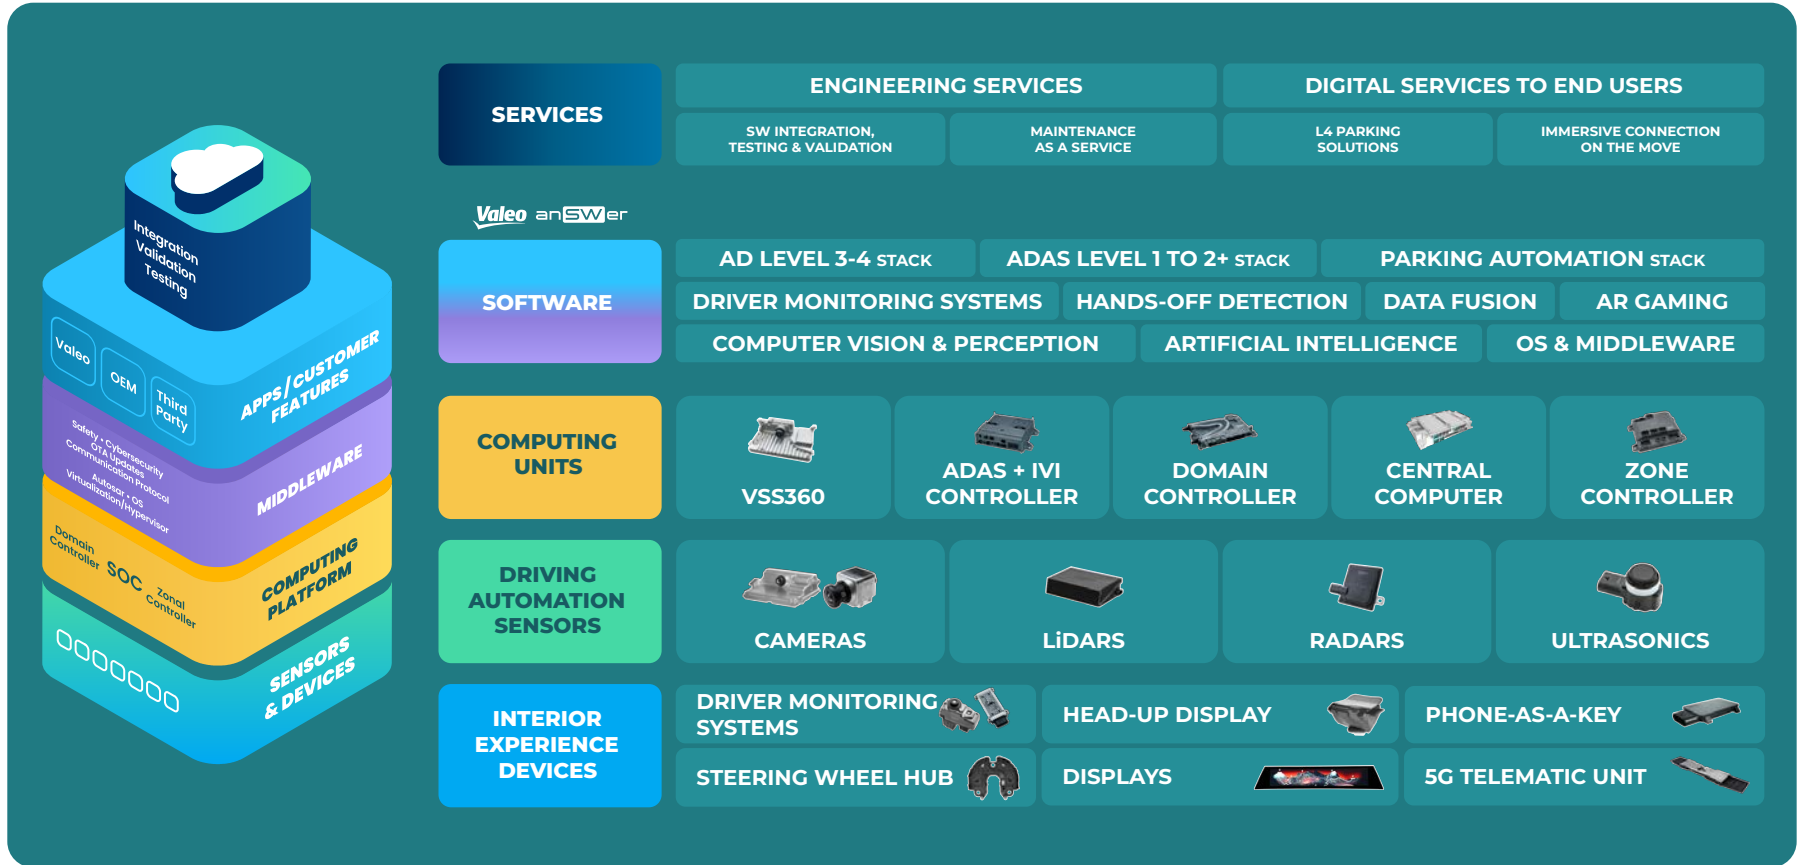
Integration
Validation
Testing

Valeo
OEM
Third Party
APPS/CUSTOMER FEATURES

Safety • Cybersecurity
OTA Updates
Communication Protocol
Autosar • OS
Virtualization/Hypervisor
MIDDLEWARE

Domain Controller
SOC
Zonal Controller
COMPUTING PLATFORM

SENSORS & DEVICES

SERVICES

ENGINEERING SERVICES

DIGITAL SERVICES TO END USERS

SW INTEGRATION, TESTING & VALIDATION

MAINTENANCE AS A SERVICE

L4 PARKING SOLUTIONS

IMMERSIVE CONNECTION ON THE MOVE

Valeo anSWer

SOFTWARE

AD LEVEL 3-4 STACK

ADAS LEVEL 1 TO 2+ STACK

PARKING AUTOMATION STACK

DRIVER MONITORING SYSTEMS

HANDS-OFF DETECTION

DATA FUSION

AR GAMING

COMPUTER VISION & PERCEPTION

ARTIFICIAL INTELLIGENCE

OS & MIDDLEWARE

COMPUTING UNITS

VSS360

ADAS + IVI CONTROLLER

DOMAIN CONTROLLER

CENTRAL COMPUTER

ZONE CONTROLLER

DRIVING AUTOMATION SENSORS

CAMERAS

LiDARS

RADARS

ULTRASONICS

INTERIOR EXPERIENCE DEVICES

DRIVER MONITORING SYSTEMS

HEAD-UP DISPLAY

PHONE-AS-A-KEY

STEERING WHEEL HUB

DISPLAYS

5G TELEMATIC UNIT